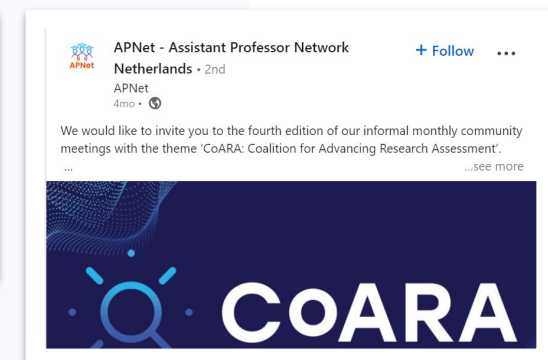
APNet

APNet - Assistant Professor Network Netherlands • 2nd
APNet
4mo •

+ Follow

We would like to invite you to the fourth edition of our informal monthly community meetings with the theme 'CoARA: Coalition for Advancing Research Assessment'.
...
...see more

CoARA